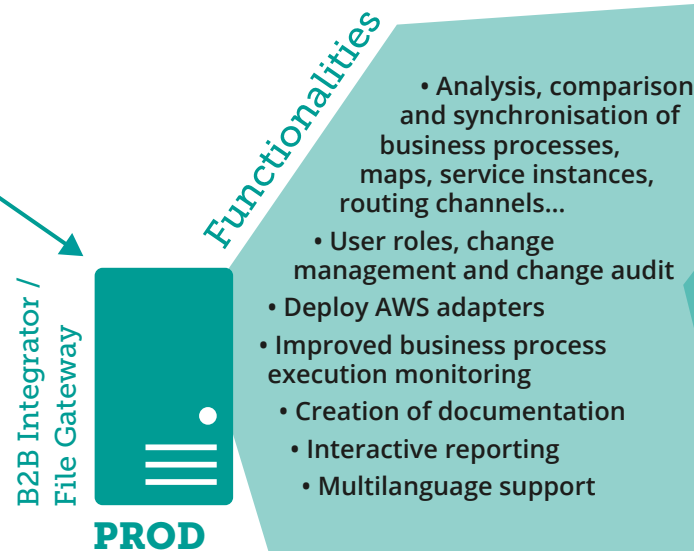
Functionalities

• Analysis, comparison and synchronisation of business processes, maps, service instances, routing channels...

• User roles, change management and change audit

• Deploy AWS adapters

• Improved business process execution monitoring

• Creation of documentation

• Interactive reporting

• Multilanguage support

B2B Integrator / File Gateway

PROD